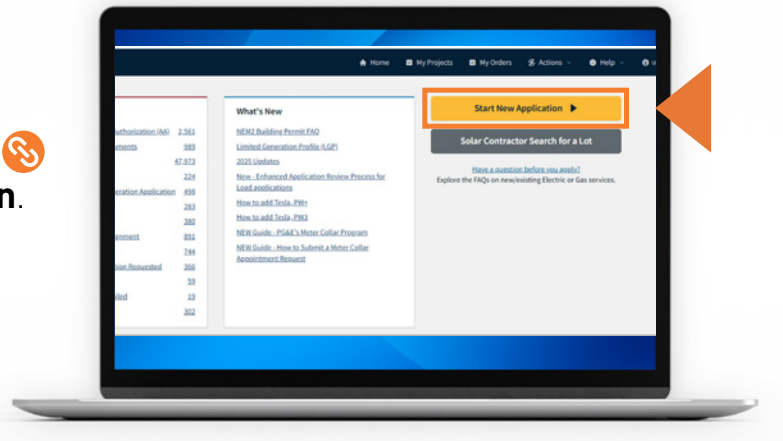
n.

Home My Projects My Orders Actions Help

authorization (AA) 2,561
ements 989
47,973
224
eration Application 498
283
380
gement 891
744
ion Requested 366
59
lled 19
302

What's New

NEM2 Building Permit FAQ

Limited Generation Profile (LGP)

2025 Updates

New - Enhanced Application Review Process for Load applications

How to add Tesla, PW+

How to add Tesla, PW3

NEW Guide - PG&E's Meter Collar Program

NEW Guide - How to Submit a Meter Collar Appointment Request

Start New Application ▶

Solar Contractor Search for a Lot

Have a question before you apply?

Explore the FAQs on new/existing Electric or Gas services.